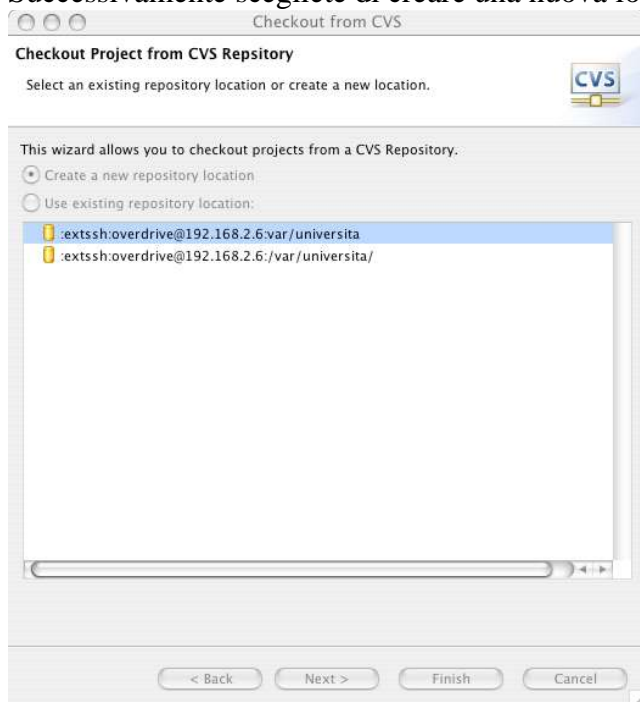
Successivamente scegliete di creare una nuova lo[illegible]

Checkout from CVS

Checkout Project from CVS Repsitory

Select an existing repository location or create a new location.

CVS

This wizard allows you to checkout projects from a CVS Repository.

Create a new repository location

Use existing repository location:

:extssh:overdrive@192.168.2.6:var/universita

:extssh:overdrive@192.168.2.6:/var/universita/

< Back

Next >

Finish

Cancel